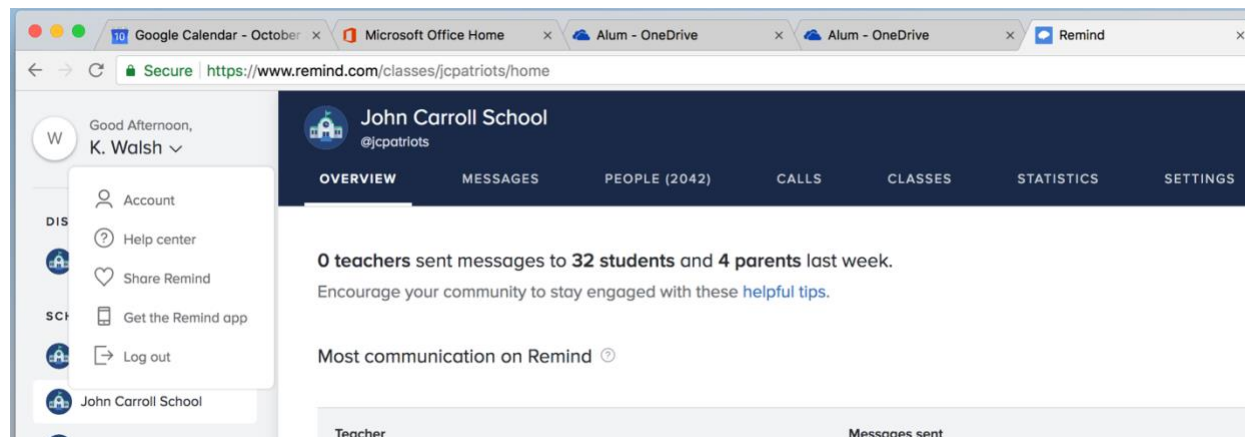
10 Google Calendar - October ×
Microsoft Office Home ×
Alum - OneDrive ×
Alum - OneDrive ×
Remind ×

Secure https://www.remind.com/classes/jcpatriots/home

W Good Afternoon,
K. Walsh

DIS
SCH

Account
Help center
Share Remind
Get the Remind app
Log out

John Carroll School

John Carroll School
@jcpatriots

OVERVIEW MESSAGES PEOPLE (2042) CALLS CLASSES STATISTICS SETTINGS

**0 teachers** sent messages to **32 students** and **4 parents** last week.

Encourage your community to stay engaged with these helpful tips.

Most communication on Remind

Teacher Messages sent